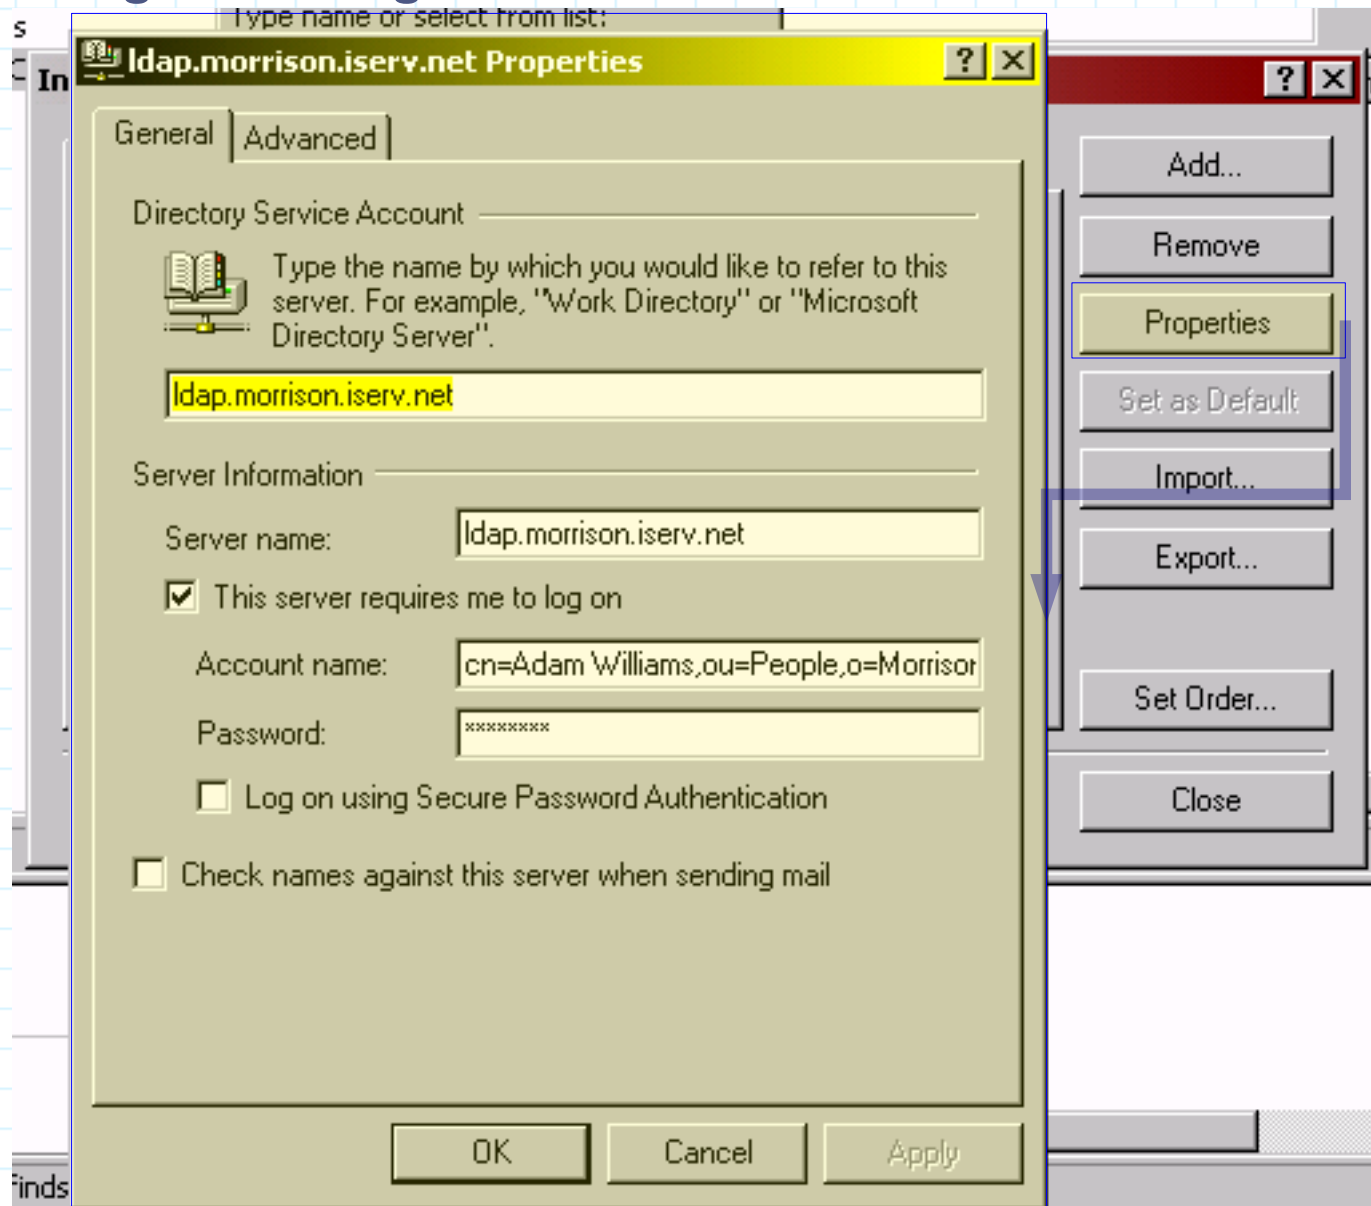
s
In
Type name or select from list:
ldap.morrison.iserv.net Properties
? X
? X
General Advanced
Directory Service Account
Type the name by which you would like to refer to this server. For example, "Work Directory" or "Microsoft Directory Server".
ldap.morrison.iserv.net
Server Information
Server name: ldap.morrison.iserv.net
This server requires me to log on
Account name: cn=Adam Williams,ou=People,o=Morrisor
Password: ********
Log on using Secure Password Authentication
Check names against this server when sending mail
OK Cancel Apply
Add...
Remove
Properties
Set as Default
Import...
Export...
Set Order...
Close
inds